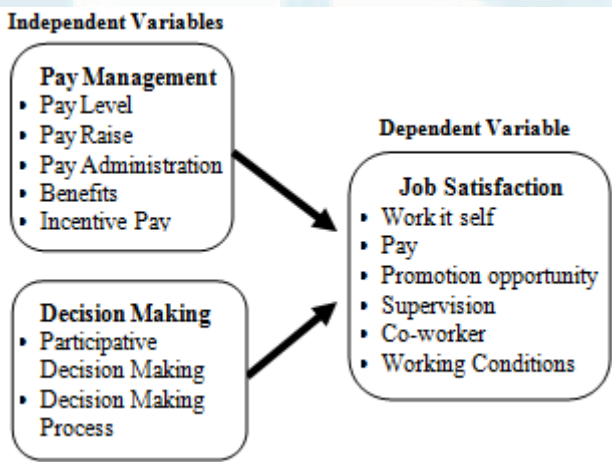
Independent Variables

Pay Management
• Pay Level
• Pay Raise
• Pay Administration
• Benefits
• Incentive Pay

Decision Making
• Participative Decision Making
• Decision Making Process

Dependent Variable

Job Satisfaction
• Work it self
• Pay
• Promotion opportunity
• Supervision
• Co-worker
• Working Conditions